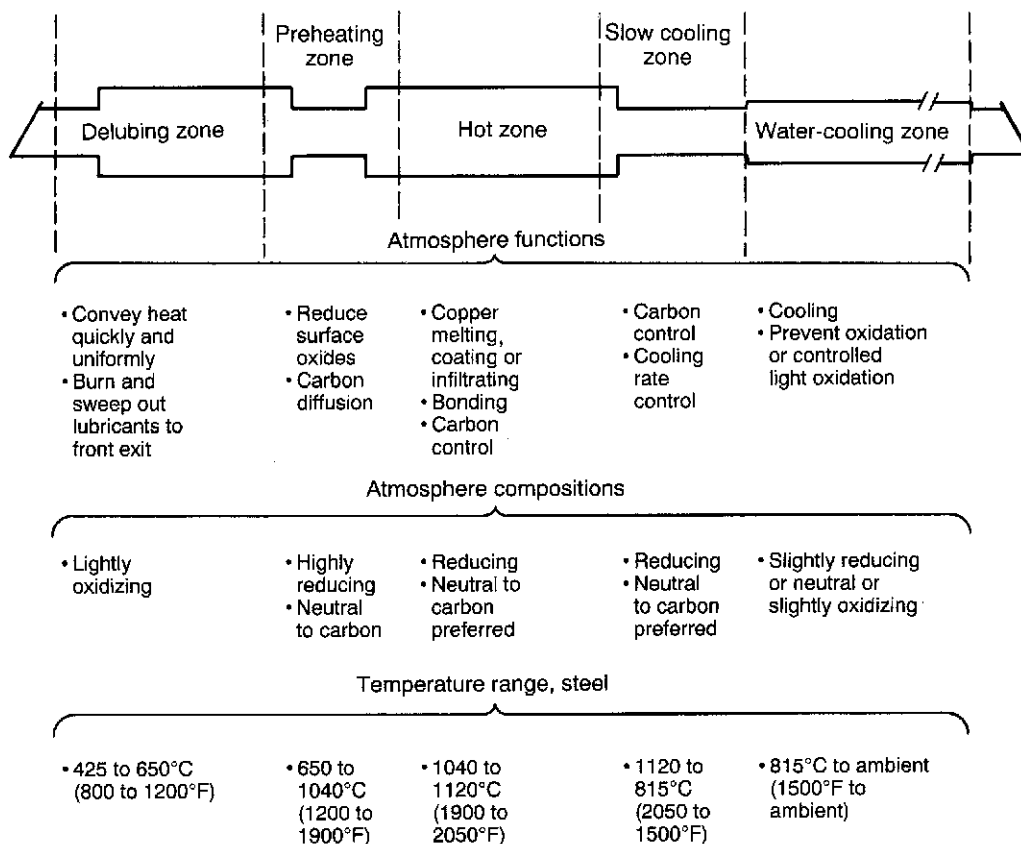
Preheating zone

Slow cooling zone

Delubing zone

Hot zone

Water-cooling zone

Atmosphere functions

• Convey heat quickly and uniformly
• Burn and sweep out lubricants to front exit

• Reduce surface oxides
• Carbon diffusion

• Copper melting, coating or infiltrating
• Bonding
• Carbon control

• Carbon control
• Cooling rate control

• Cooling
• Prevent oxidation or controlled light oxidation

Atmosphere compositions

• Lightly oxidizing

• Highly reducing
• Neutral to carbon

• Reducing
• Neutral to carbon preferred

• Reducing
• Neutral to carbon preferred

• Slightly reducing or neutral or slightly oxidizing

Temperature range, steel

• 425 to 650°C (800 to 1200°F)

• 650 to 1040°C (1200 to 1900°F)

• 1040 to 1120°C (1900 to 2050°F)

• 1120 to 815°C (2050 to 1500°F)

• 815°C to ambient (1500°F to ambient)